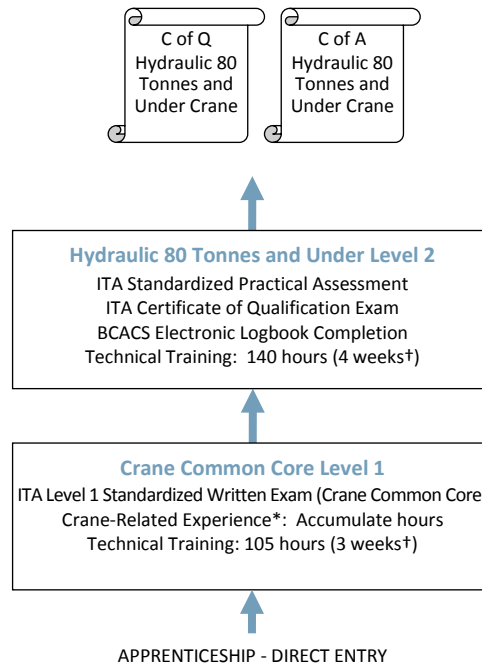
C of Q
Hydraulic 80
Tonnes and
Under Crane

C of A
Hydraulic 80
Tonnes and
Under Crane

Hydraulic 80 Tonnes and Under Level 2
ITA Standardized Practical Assessment
ITA Certificate of Qualification Exam
BCACS Electronic Logbook Completion
Technical Training: 140 hours (4 weeks†)

Crane Common Core Level 1
ITA Level 1 Standardized Written Exam (Crane Common Core
Crane-Related Experience*: Accumulate hours
Technical Training: 105 hours (3 weeks†)

APPRENTICESHIP - DIRECT ENTRY